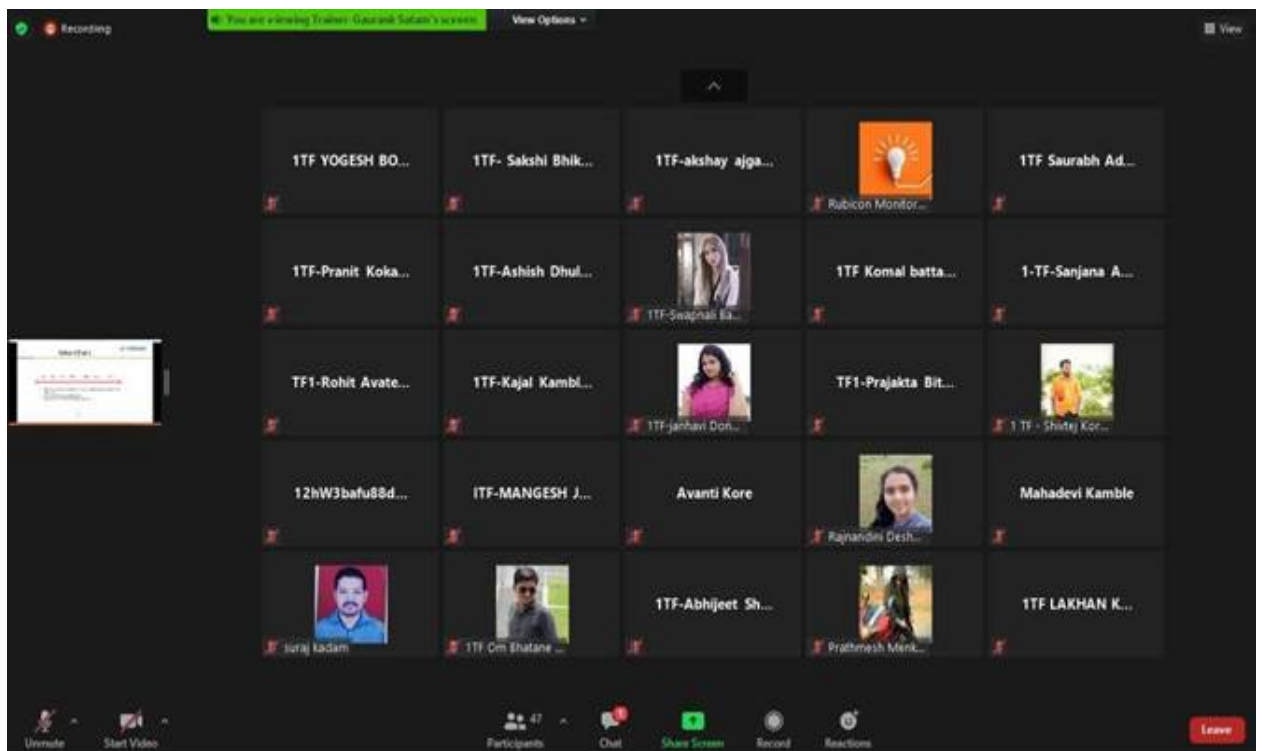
Recording

You are viewing Trainer Gaurank Satam's screen

View Options

View

1TF YOGESH BO...

1TF- Sakshi Bhik...

1TF-akshay ajga...

Rubicon Monitor...

1TF Saurabh Ad...

1TF-Pranit Koka...

1TF-Ashish Dhul...

1TF-Swapnali Ba...

1TF Komal batta...

1-TF-Sanjana A...

TF1-Rohit Avate...

1TF-Kajal Kambl...

1TF-janhavi Don...

TF1-Prajakta Bit...

1 TF - Shivtej Kor...

12hW3bafu88d...

ITF-MANGESH J...

Avanti Kore

Rajnandini Desh...

Mahadevi Kamble

suraj kadam

1TF Om Bhatane ...

1TF-Abhijeet Sh...

Prathmesh Menk...

1TF LAKHAN K...

Unmute

Start Video

47

Participants

Chat

Share Screen

Record

Reactions

Leave